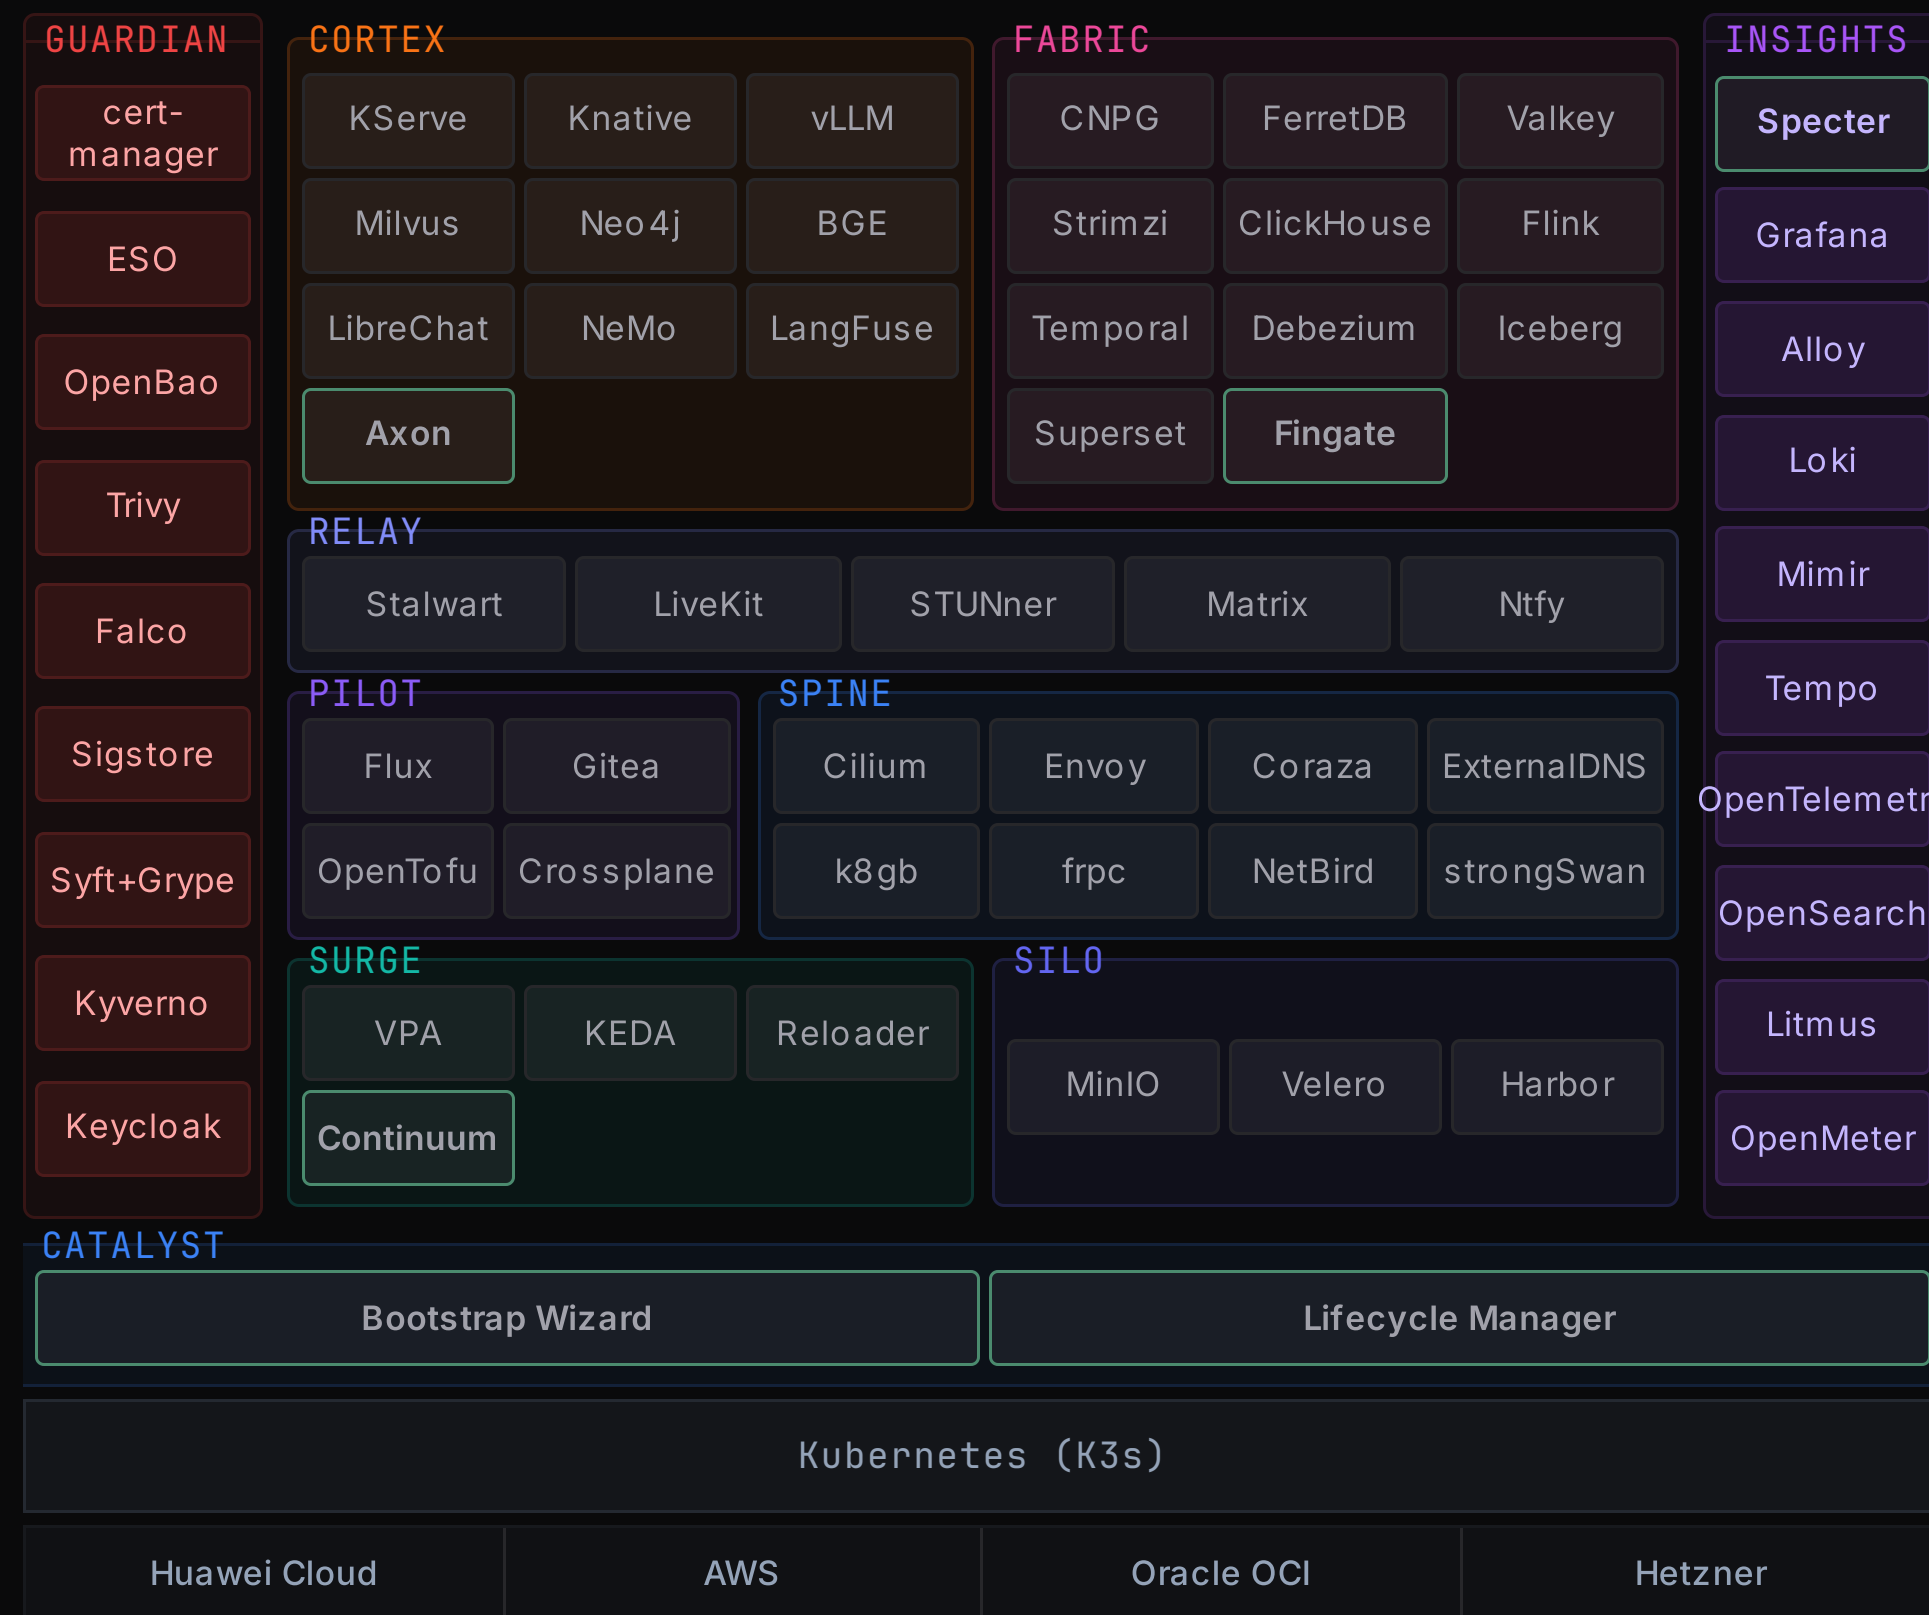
GUARDIAN

cert-manager

ESO

OpenBao

Trivy

Falco

Sigstore

Syft+Grype

Kyverno

Keycloak

CORTEX

KServe

Knative

vLLM

Milvus

Neo4j

BGE

LibreChat

NeMo

LangFuse

Axon

FABRIC

CNPG

FerretDB

Valkey

Strimzi

ClickHouse

Flink

Temporal

Debezium

Iceberg

Superset

Fingate

INSIGHTS

Specter

Grafana

Alloy

Loki

Mimir

Tempo

OpenTelemetr

OpenSearch

Litmus

OpenMeter

RELAY

Stalwart

LiveKit

STUNner

Matrix

Ntfy

PILOT

Flux

Gitea

OpenTofu

Crossplane

SPINE

Cilium

Envoy

Coraza

ExternalDNS

k8gb

frpc

NetBird

strongSwan

SURGE

VPA

KEDA

Reloader

Continuum

SILO

MinIO

Velero

Harbor

CATALYST

Bootstrap Wizard

Lifecycle Manager

Kubernetes (K3s)

Huawei Cloud

AWS

Oracle OCI

Hetzner